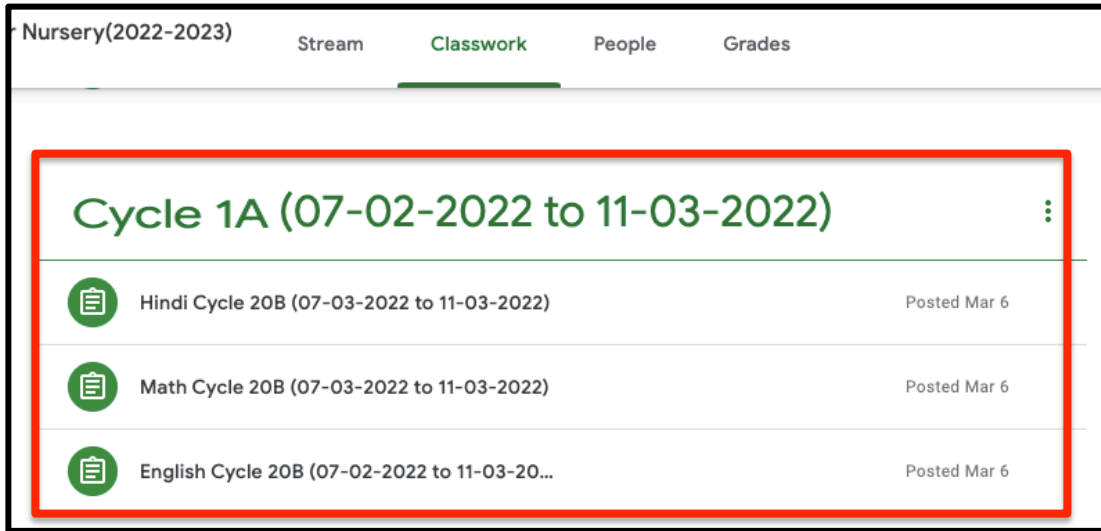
r Nursery(2022-2023)

Stream Classwork People Grades

Cycle 1A (07-02-2022 to 11-03-2022)

Hindi Cycle 20B (07-03-2022 to 11-03-2022) Posted Mar 6

Math Cycle 20B (07-03-2022 to 11-03-2022) Posted Mar 6

English Cycle 20B (07-02-2022 to 11-03-20... Posted Mar 6